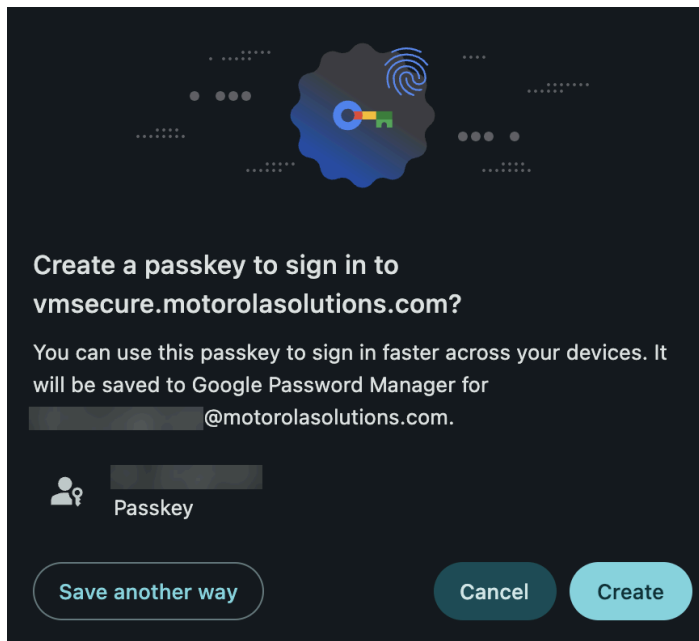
Create a passkey to sign in to vmsecure.motorolasolutions.com?

You can use this passkey to sign in faster across your devices. It will be saved to Google Password Manager for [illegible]@motorolasolutions.com.

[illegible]
Passkey

Save another way

Cancel

Create